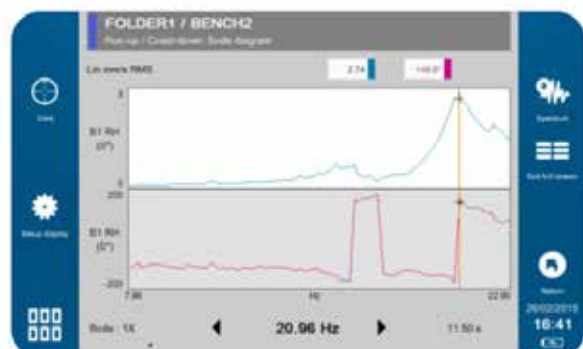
FOLDER1 / BENCH2
Run-up / Coast-down: Bode diagram

Lin mm/s RMS
2.74
-149.0°

Live

Setup display

3
B1 RH (0°)
0
200
B1 RH (0°)
-200
7.86
Hz
22.00

Spectrum

Bod full screen

Return

26/02/2019
16:41

Bode : 1X
20.96 Hz
11.50 s